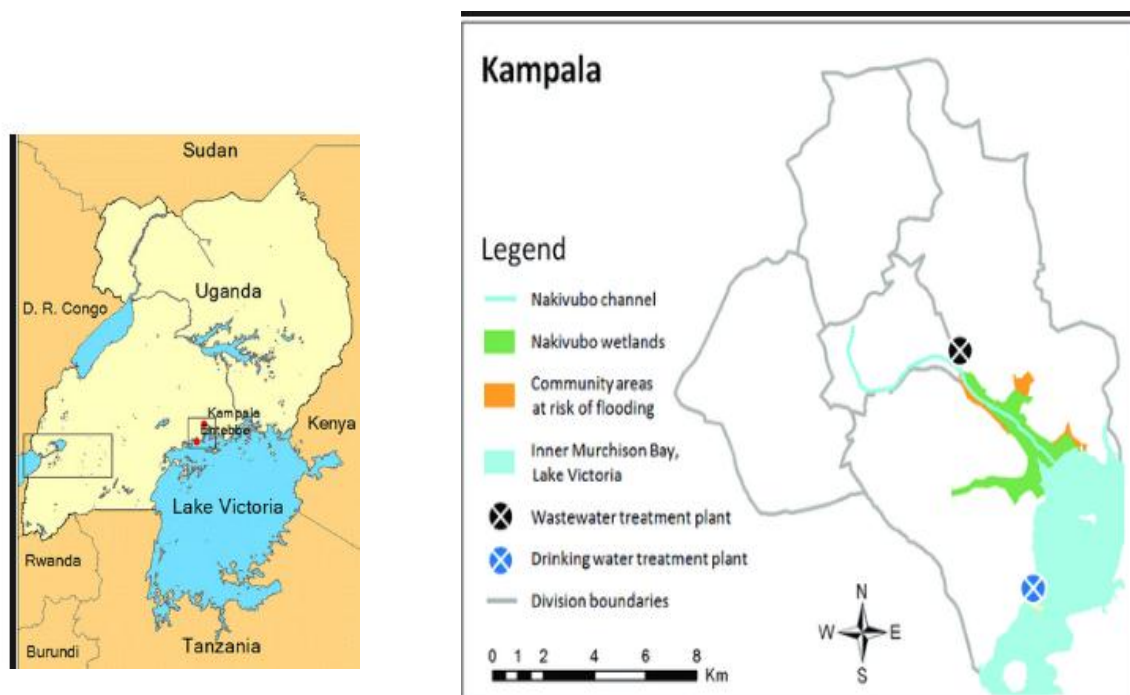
Sudan
Uganda
D. R. Congo
Kampala
Entebbe
Kenya
Lake Victoria
Rwanda
Burundi
Tanzania

Kampala

Legend
Nakivubo channel
Nakivubo wetlands
Community areas at risk of flooding
Inner Murchison Bay, Lake Victoria
Wastewater treatment plant
Drinking water treatment plant
Division boundaries

N
W
E
S

0 1 2 4 6 8 Km